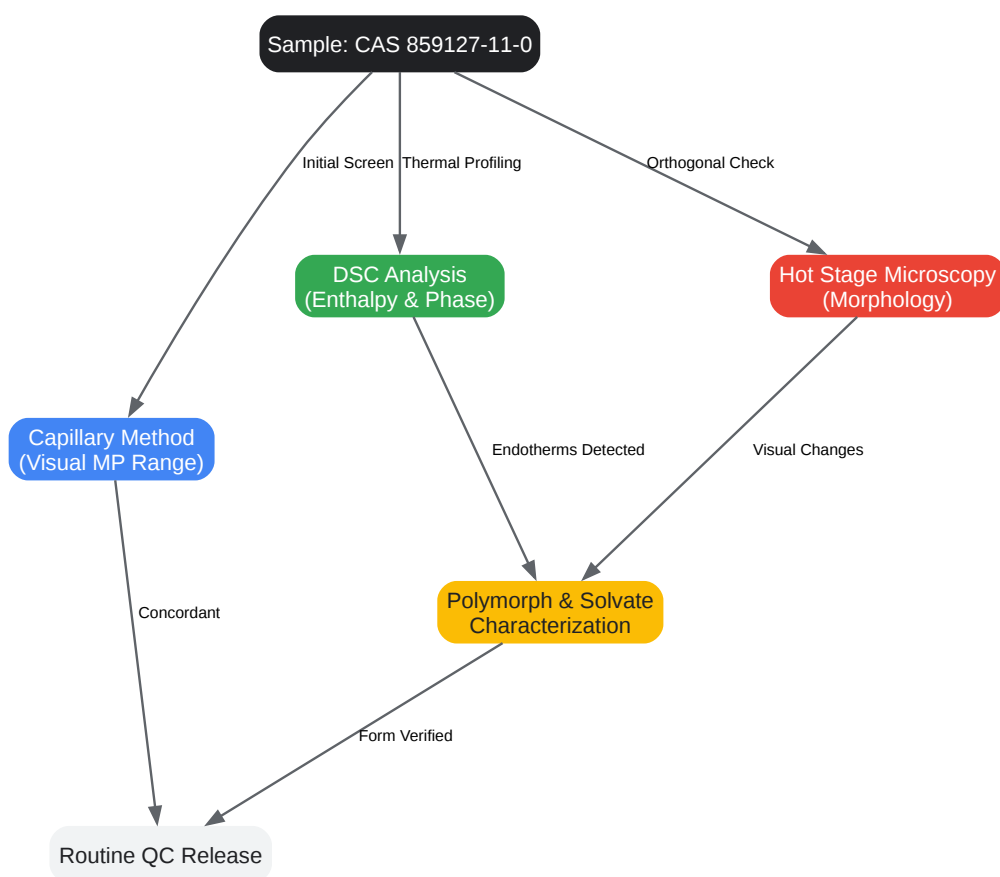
Sample: CAS 859127-11-0

Initial Screen

Thermal Profiling

Orthogonal Check

DSC Analysis
(Enthalpy & Phase)

Hot Stage Microscopy
(Morphology)

Capillary Method
(Visual MP Range)

Endotherms Detected

Visual Changes

Concordant

Polymorph & Solvate
Characterization

Form Verified

Routine QC Release